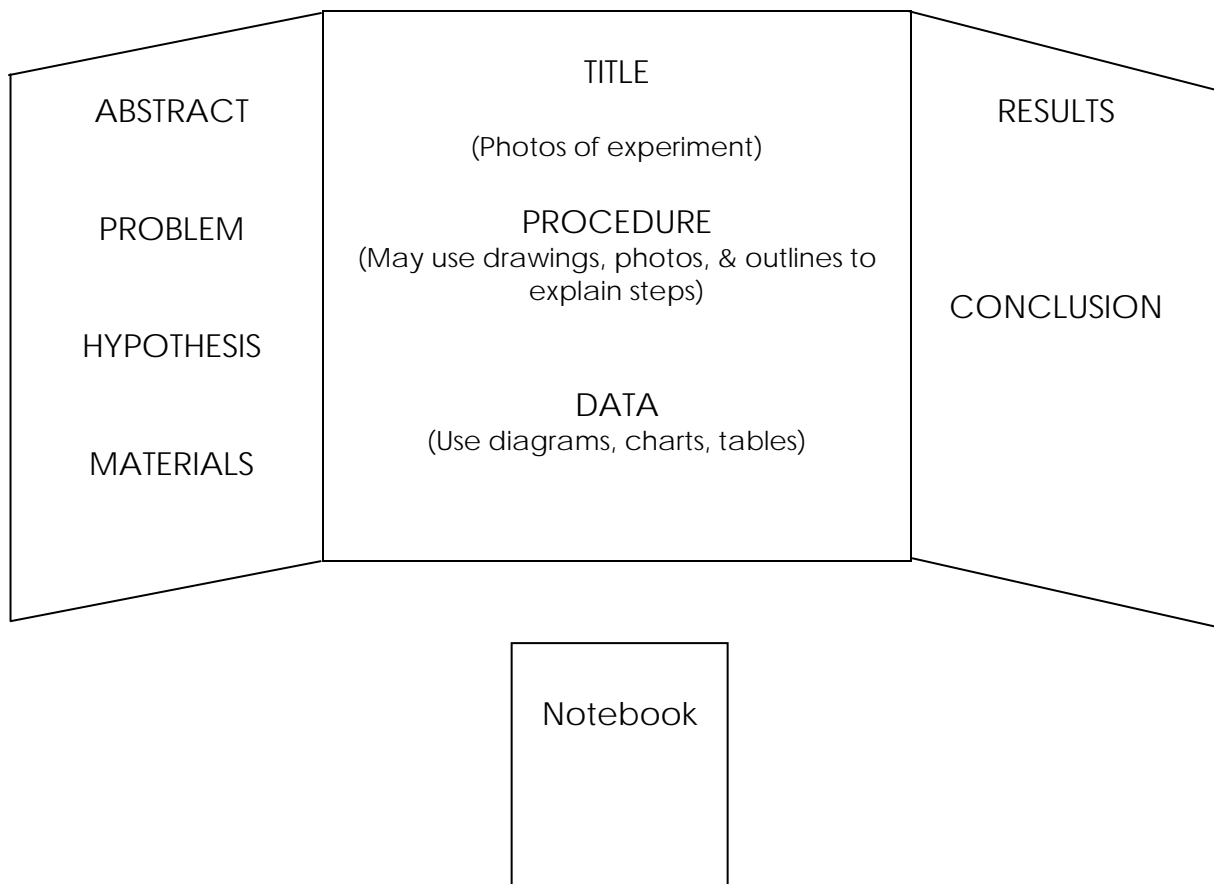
ABSTRACT

PROBLEM

HYPOTHESIS

MATERIALS

TITLE

(Photos of experiment)

PROCEDURE
(May use drawings, photos, & outlines to explain steps)

DATA
(Use diagrams, charts, tables)

RESULTS

CONCLUSION

Notebook